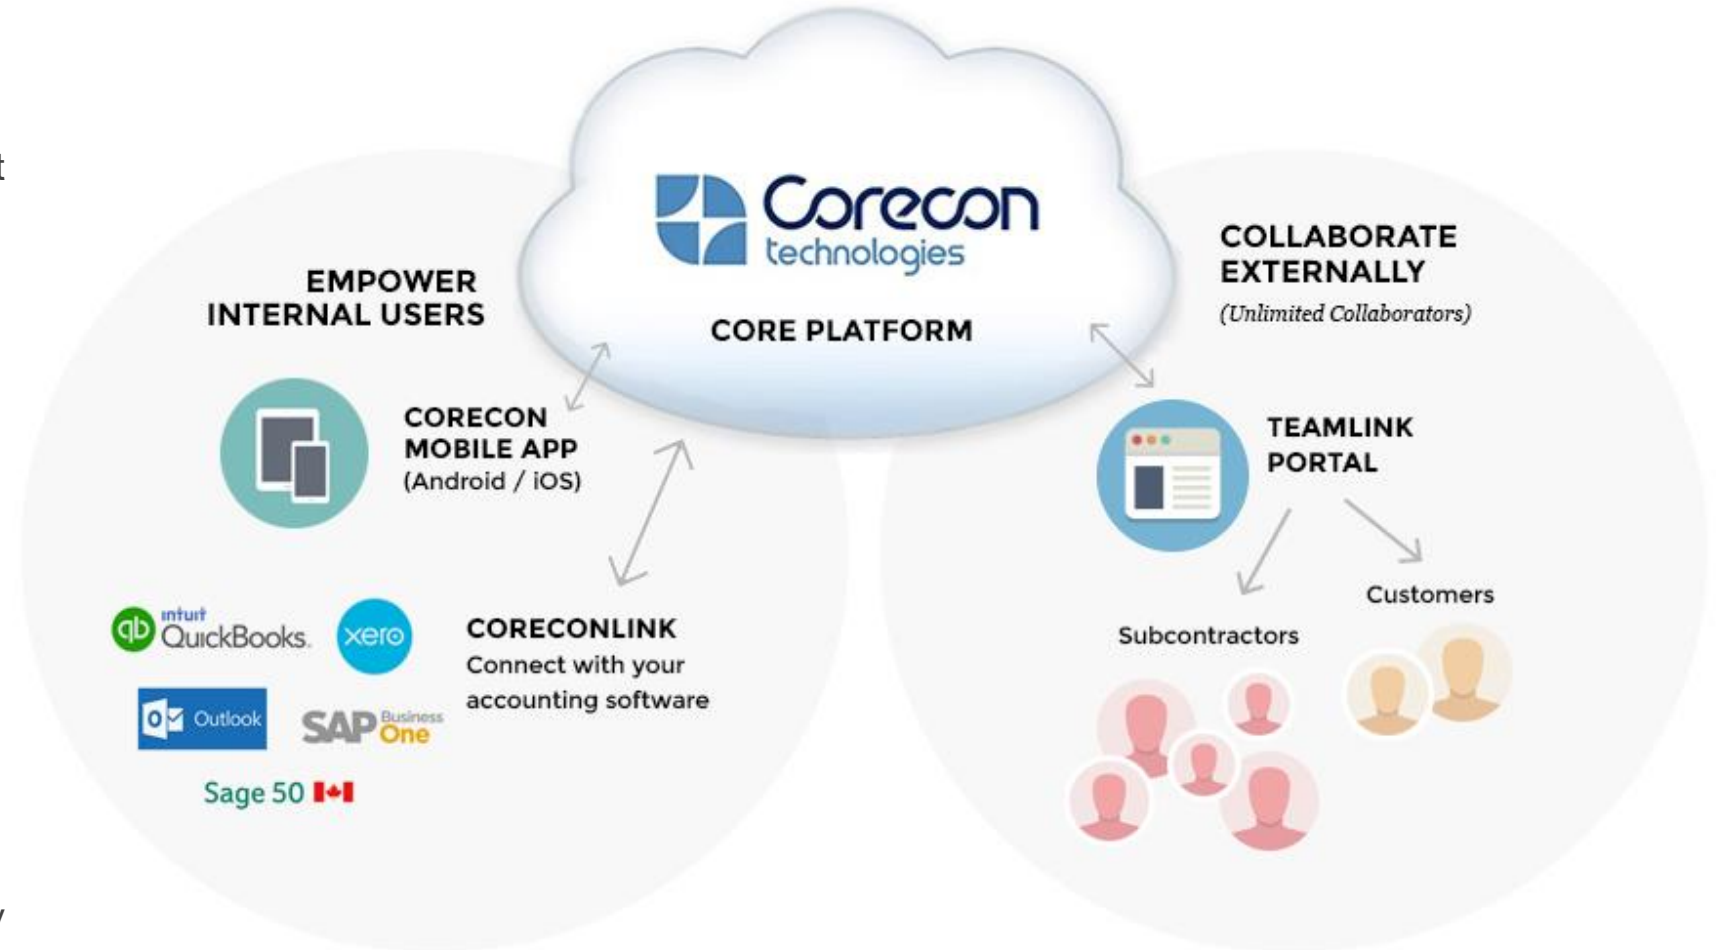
Corecon technologies

CORE PLATFORM

EMPOWER INTERNAL USERS

CORECON MOBILE APP (Android / iOS)

intuit QuickBooks

xero

Outlook

SAP Business One

Sage 50

CORECONLINK
Connect with your accounting software

COLLABORATE EXTERNALLY
(Unlimited Collaborators)

TEAMLINK PORTAL

Subcontractors

Customers